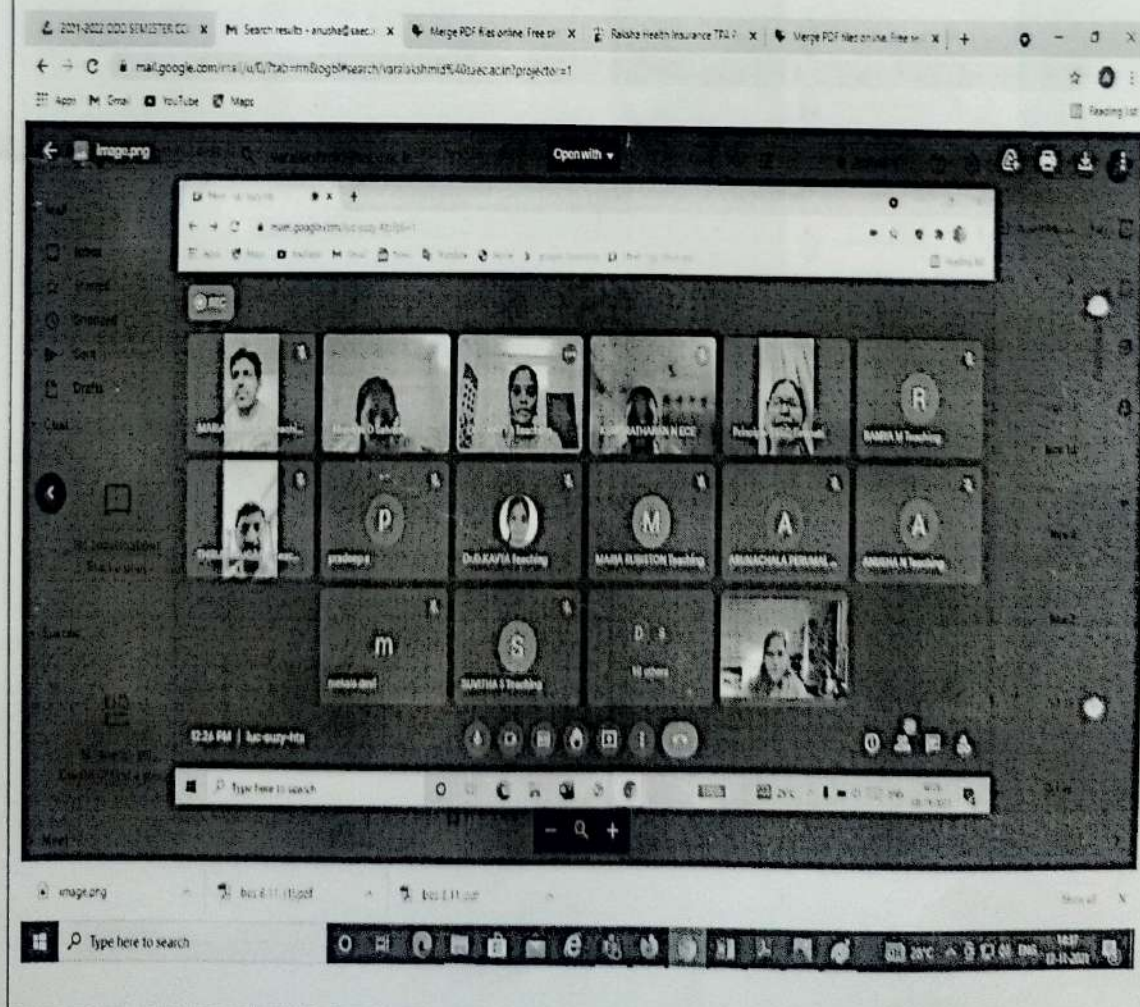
2021-2022 ODD SEMESTER CO | Search results - anusha@saec.i | Merge PDF files online. Free | Raksha Health Insurance TPA | Merge PDF files online. Free

mail.google.com/mail/u/0/?tab=rm&ogbl#search/varalakshmid%40saec.ac.in?projector=1

Apps Gmail YouTube Maps

Reading list

image.png

Open with

Inbox

Starred

Snoozed

Sent

Drafts

REC

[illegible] M ECE

RAMYA M Teaching

R

P

pradeep.p

Dr.D.KAVYA Teaching

M

MARIA RUBISTON Teaching

A

ARUNACHALA PERUMAL

A

ANISHA M Teaching

m

S

SUMITHA S Teaching

D

12:26 PM | luc-auzy-hta

Type here to search

image.png

Type here to search